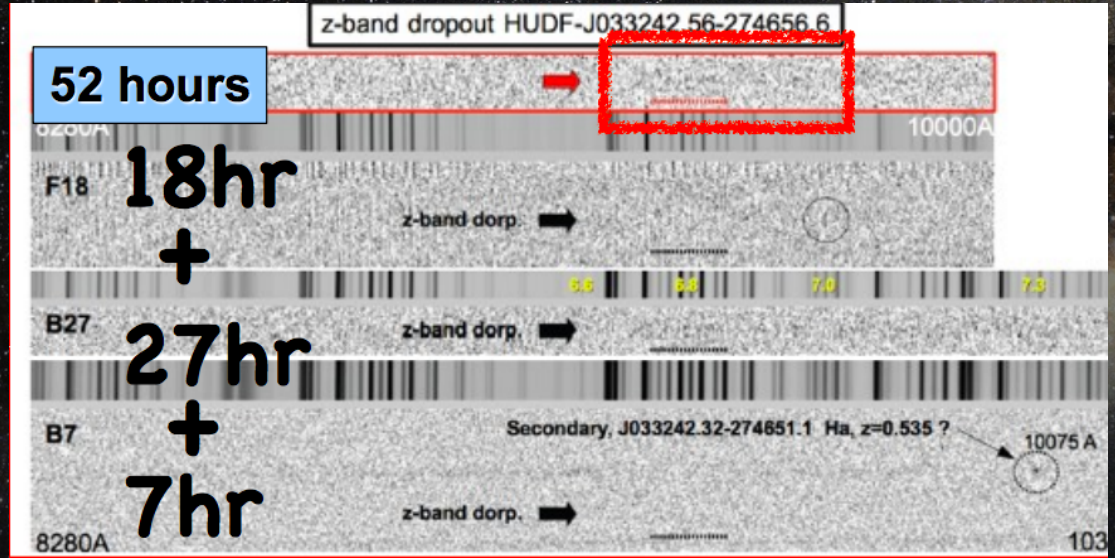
z-band dropout HUDF-J033242.56-274656.6

52 hours

8280A

10000A

F18

18hr

z-band dorp.

+

5.6

6.8

7.0

7.3

B27

z-band dorp.

27hr

B7

+

Secondary, J033242.32-274651.1 Ha, z=0.535 ?

10075 A

7hr

z-band dorp.

8280A

103